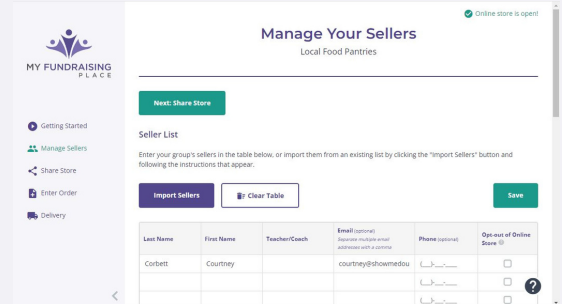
MY FUNDRAISING PLACE

Getting Started
Manage Sellers
Share Store
Enter Order
Delivery

Online store is open!

Manage Your Sellers
Local Food Pantries

Next: Share Store

Seller List

Enter your group's sellers in the table below, or import them from an existing list by clicking the "Import Sellers" button and following the instructions that appear.

Import Sellers
Clear Table
Save

| Last Name | First Name | Teacher/Coach | Email (optional) Separate multiple email addresses with a comma | Phone (optional) | Opt-out of Online Store |
|---|---|---|---|---|---|
| Corbett | Courtney | | courtney@showmedou | (___) ___-____ | |
| | | | | (___) ___-____ | |
| | | | | (___) ___-____ | |